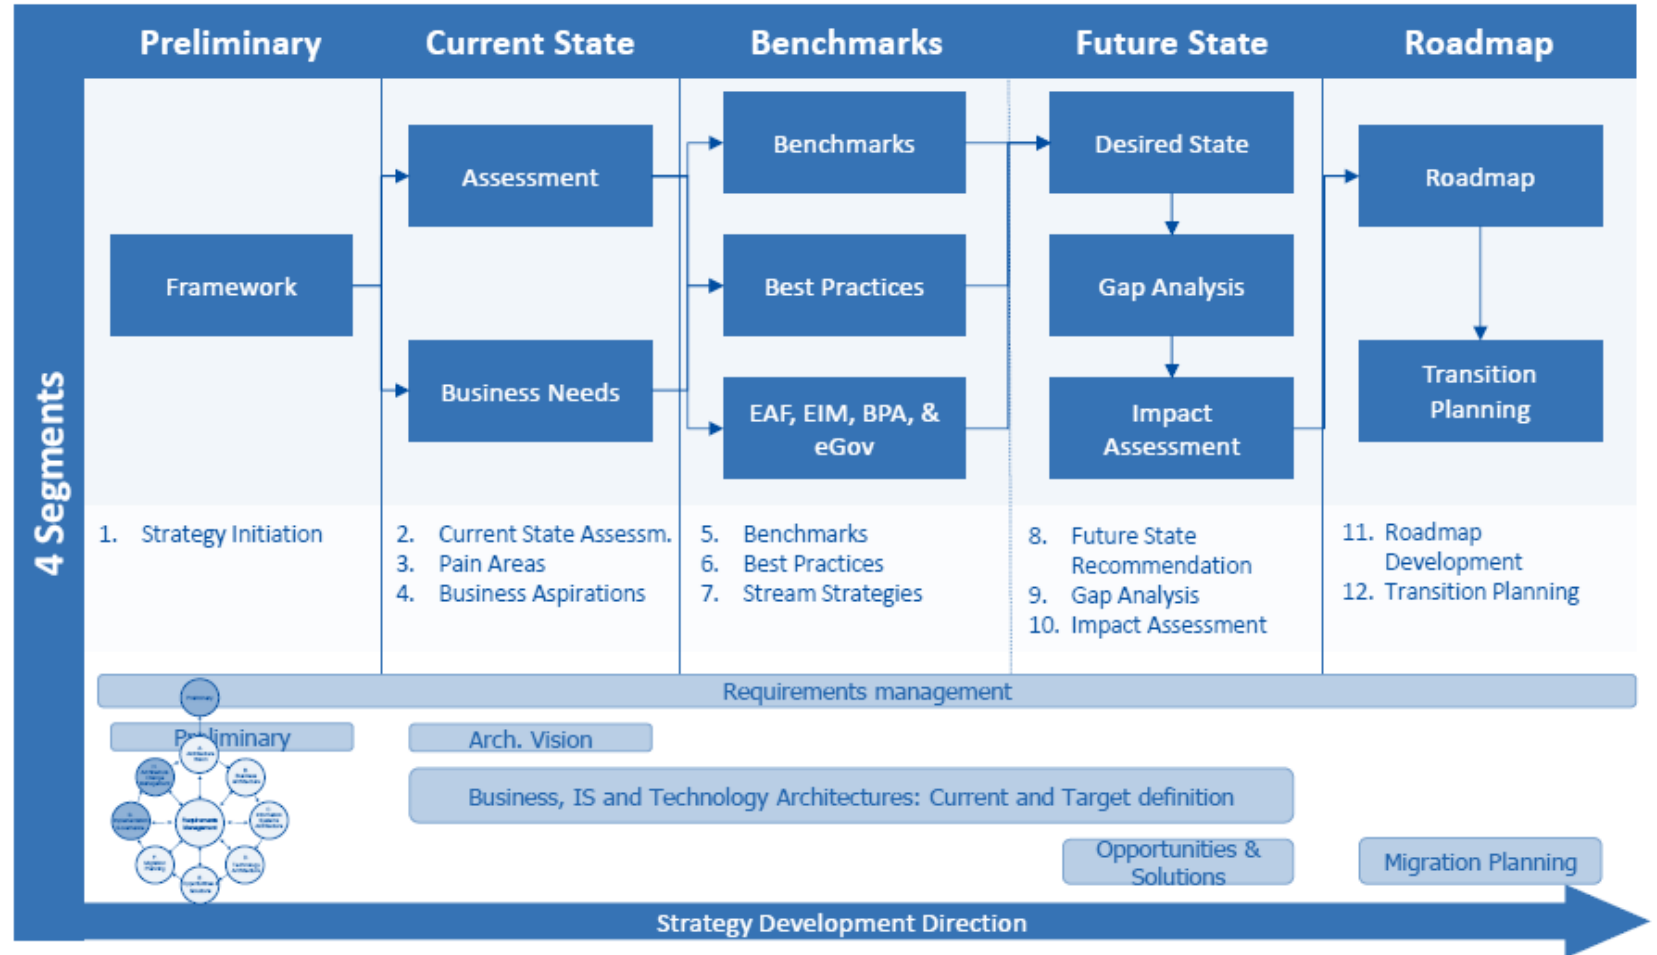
4 Segments

| Preliminary | Current State | Benchmarks | Future State | Roadmap |
|---|---|---|---|---|

Framework

Assessment

Business Needs

Benchmarks

Best Practices

EAF, EIM, BPA, & eGov

Desired State

Gap Analysis

Impact Assessment

Roadmap

Transition Planning

1. Strategy Initiation

2. Current State Assessm.
3. Pain Areas
4. Business Aspirations

5. Benchmarks
6. Best Practices
7. Stream Strategies

8. Future State Recommendation
9. Gap Analysis
10. Impact Assessment

11. Roadmap Development
12. Transition Planning

Requirements management

Preliminary

Arch. Vision

Business, IS and Technology Architectures: Current and Target definition

Opportunities & Solutions

Migration Planning

Strategy Development Direction